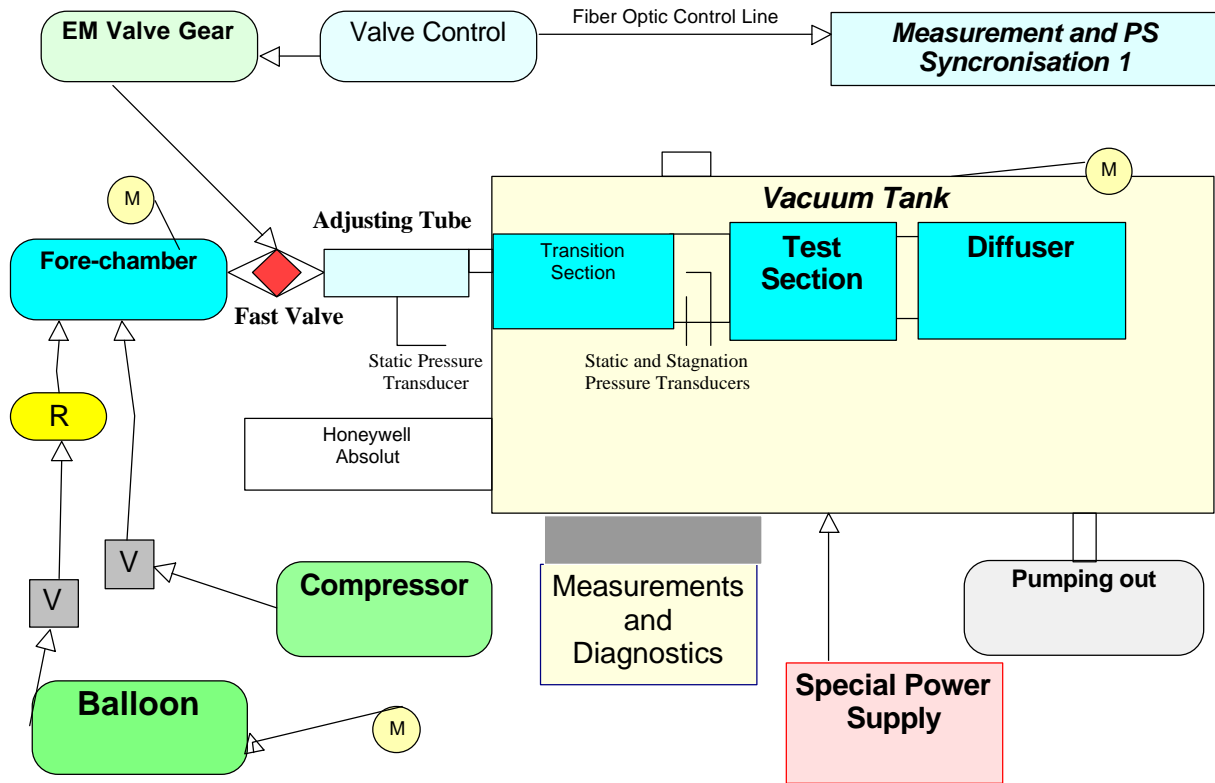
EM Valve Gear

Valve Control

Fiber Optic Control Line

Measurement and PS Syncronisation 1

M

Vacuum Tank

M

Fore-chamber

Adjusting Tube

Transition Section

Test Section

Diffuser

Fast Valve

Static Pressure Transducer

Static and Stagnation Pressure Transducers

R

Honeywell Absolut

V

V

Compressor

Pumping out

Measurements and Diagnostics

Balloon

M

Special Power Supply